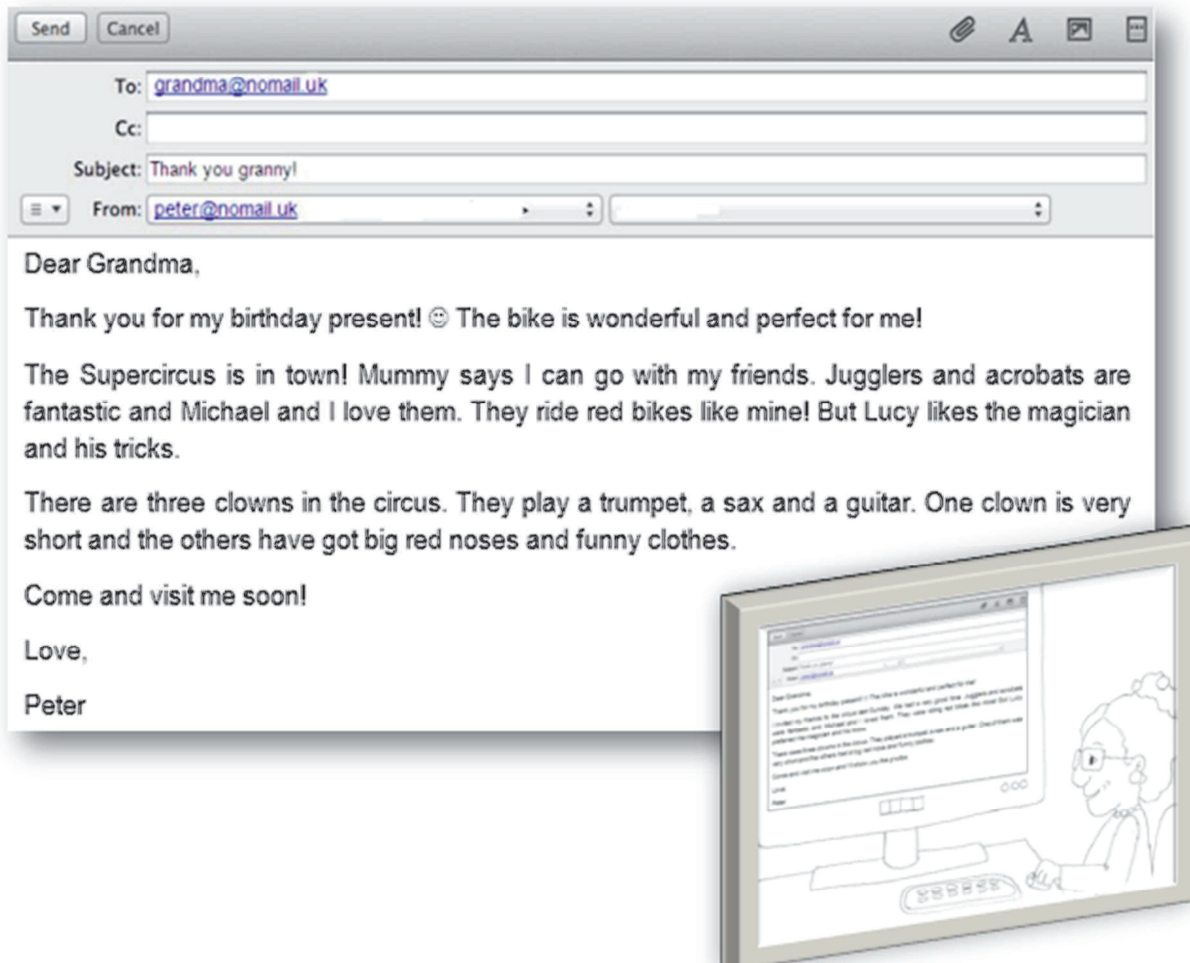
Send Cancel

To: grandma@nomail.uk

Cc:

Subject: Thank you granny!

From: peter@nomail.uk

Dear Grandma,

Thank you for my birthday present! ☺ The bike is wonderful and perfect for me!

The Supercircus is in town! Mummy says I can go with my friends. Jugglers and acrobats are fantastic and Michael and I love them. They ride red bikes like mine! But Lucy likes the magician and his tricks.

There are three clowns in the circus. They play a trumpet, a sax and a guitar. One clown is very short and the others have got big red noses and funny clothes.

Come and visit me soon!

Love,

Peter